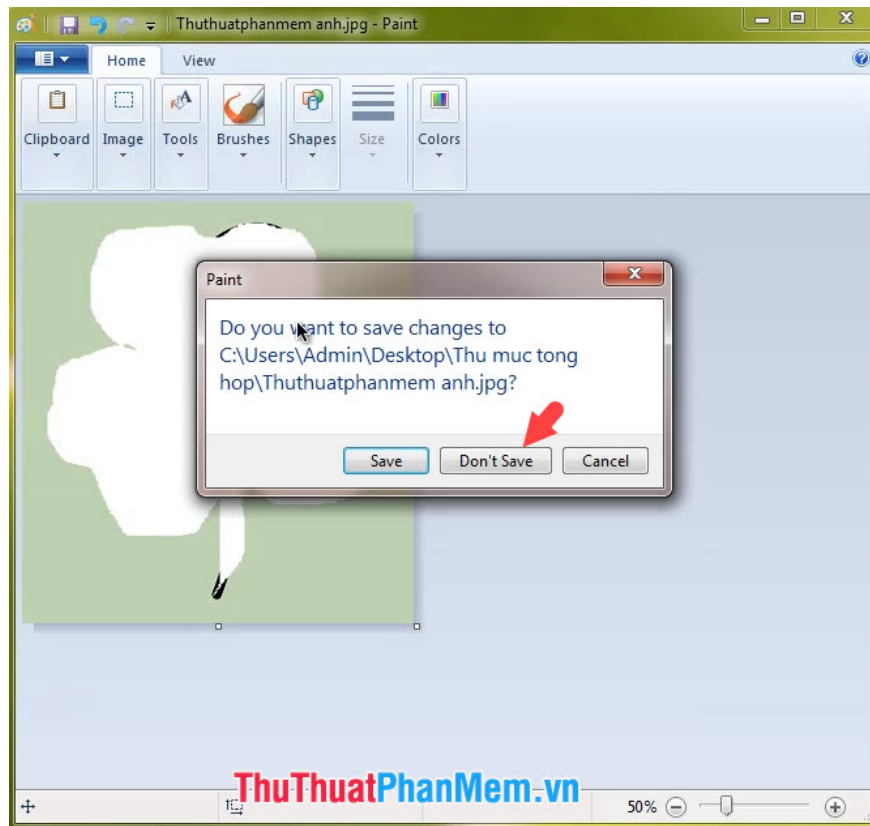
Thuthuatphanmem anh.jpg - Paint

Home
View

Clipboard
Image
Tools
Brushes
Shapes
Size
Colors

Paint

Do you want to save changes to C:\Users\Admin\Desktop\Thu muc tong hop\Thuthuatphanmem anh.jpg?

Save
Don't Save
Cancel

ThuThuatPhanMem.vn

50%